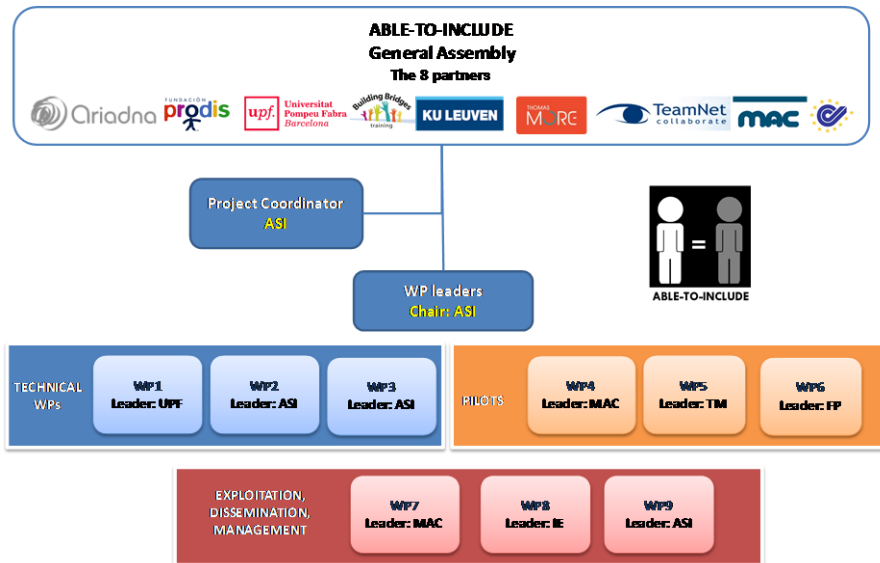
ABLE-TO-INCLUDE
General Assembly
The 8 partners

Ariadna FUNDACIÓN prodis upf. Universitat Pompeu Fabra Barcelona Building Bridges training KU LEUVEN THOMAS MORE TeamNet collaborate MAC

Project Coordinator
ASI

ABLE-TO-INCLUDE

WP leaders
Chair: ASI

TECHNICAL WPs

WP1
Leader: UPF

WP2
Leader: ASI

WP3
Leader: ASI

PILOTS

WP4
Leader: MAC

WP5
Leader: TM

WP6
Leader: FP

EXPLOITATION, DISSEMINATION, MANAGEMENT

WP7
Leader: MAC

WP8
Leader: IE

WP9
Leader: ASI